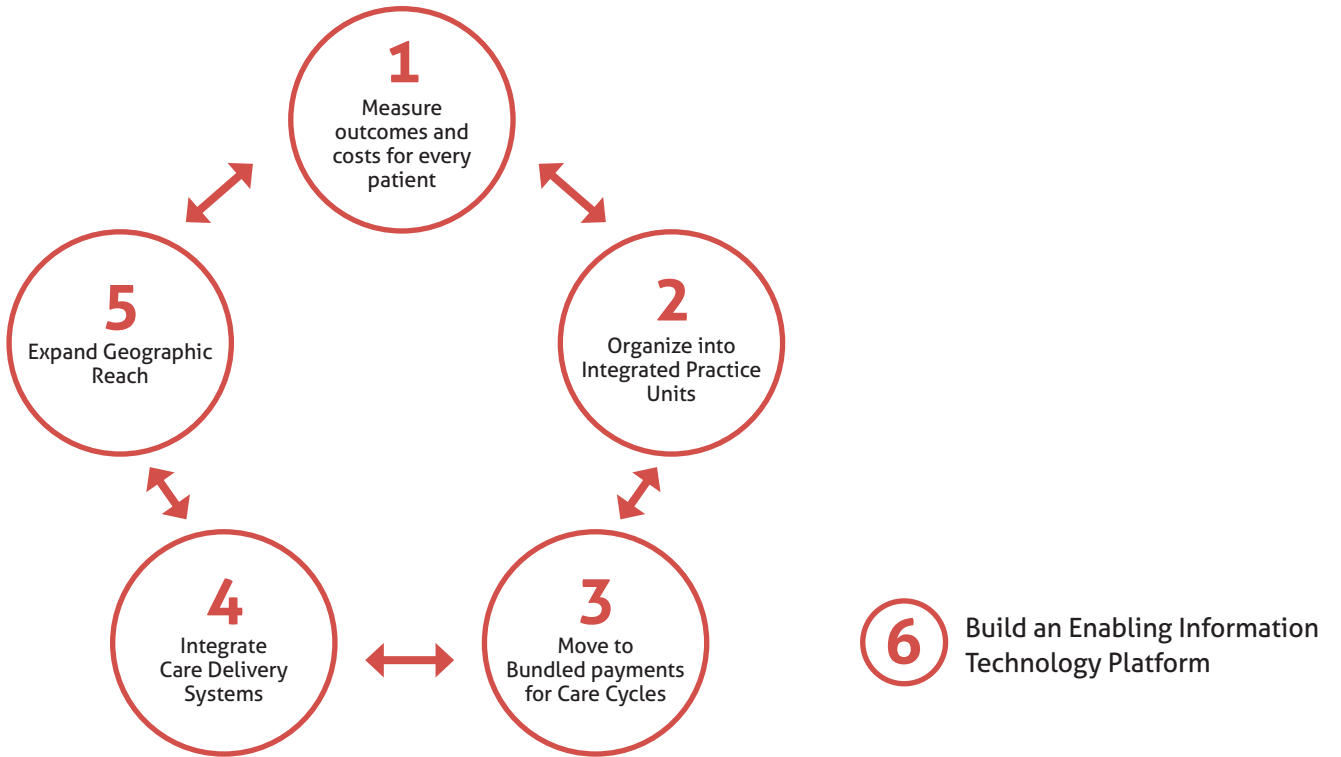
1
Measure outcomes and costs for every patient

2
Organize into Integrated Practice Units

3
Move to Bundled payments for Care Cycles

4
Integrate Care Delivery Systems

5
Expand Geographic Reach

6
Build an Enabling Information Technology Platform